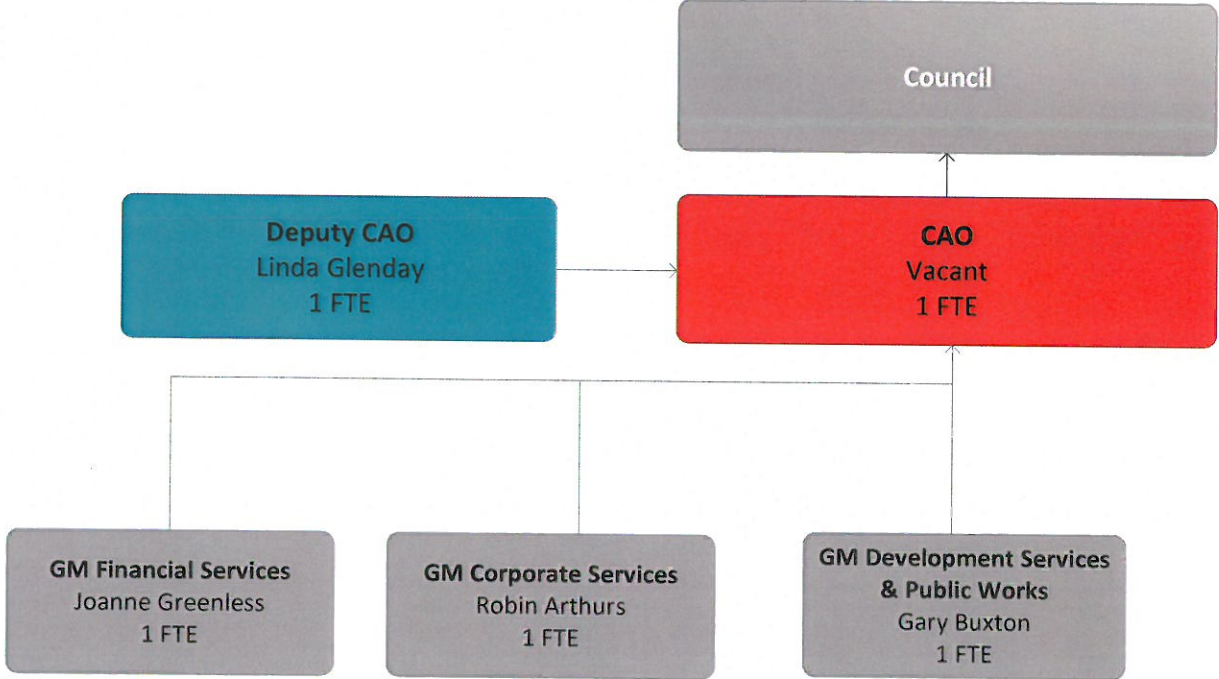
Council

Deputy CAO
Linda Glenday
1 FTE

CAO
Vacant
1 FTE

GM Financial Services
Joanne Greenless
1 FTE

GM Corporate Services
Robin Arthurs
1 FTE

GM Development Services & Public Works
Gary Buxton
1 FTE